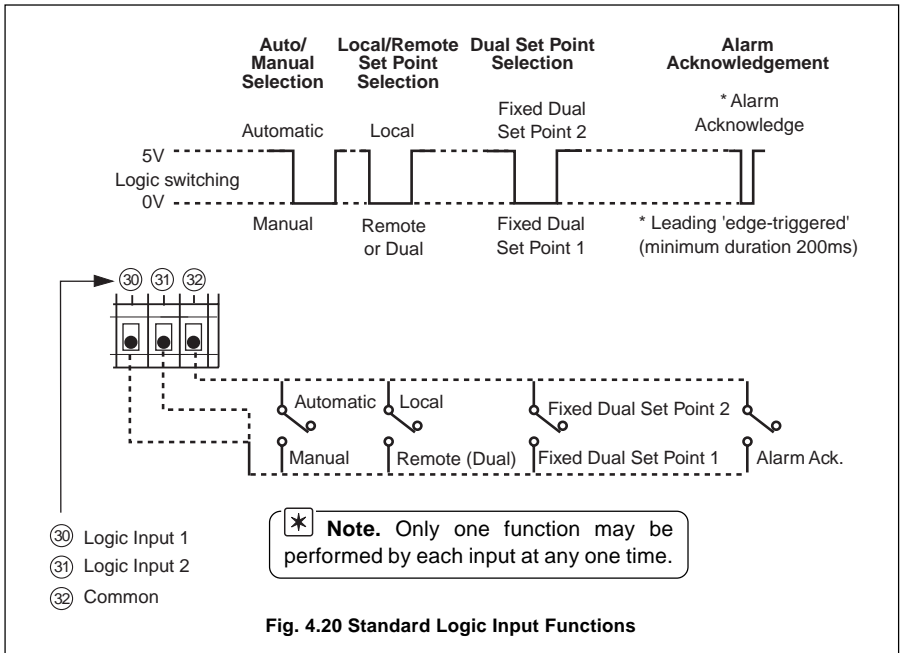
Auto/ Manual Selection

Local/Remote Set Point Selection

Dual Set Point Selection

Alarm Acknowledgement

Automatic

Local

Fixed Dual Set Point 2

* Alarm Acknowledge

5V

Logic switching

0V

Manual

Remote or Dual

Fixed Dual Set Point 1

* Leading 'edge-triggered' (minimum duration 200ms)

30 31 32

Automatic

Local

Fixed Dual Set Point 2

Manual

Remote (Dual)

Fixed Dual Set Point 1

Alarm Ack.

30 Logic Input 1

31 Logic Input 2

32 Common

✱ Note. Only one function may be performed by each input at any one time.

Fig. 4.20 Standard Logic Input Functions